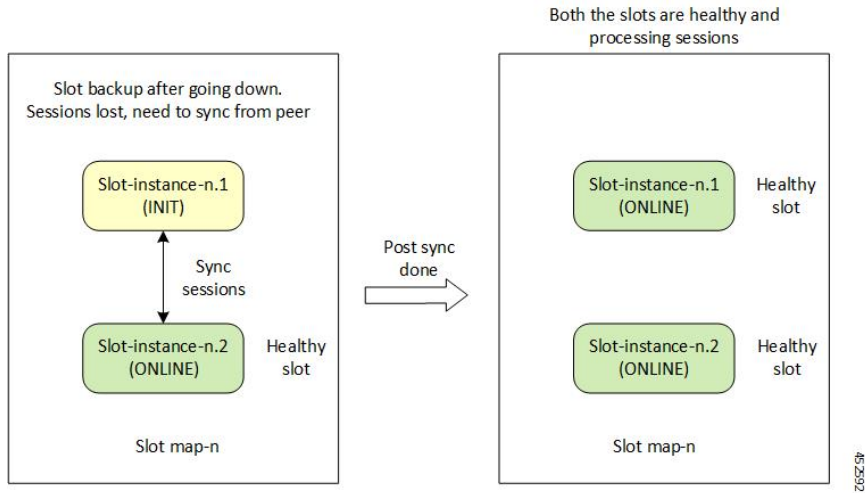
Slot backup after going down. Sessions lost, need to sync from peer

Slot-instance-n.1 (INIT)

Sync sessions

Slot-instance-n.2 (ONLINE)

Healthy slot

Slot map-n

Post sync done

Both the slots are healthy and processing sessions

Slot-instance-n.1 (ONLINE)

Healthy slot

Slot-instance-n.2 (ONLINE)

Healthy slot

Slot map-n

452592